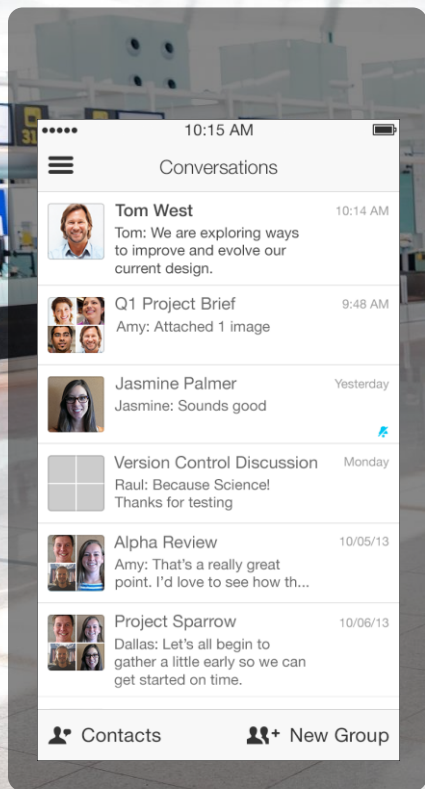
●●●●● 10:15 AM

Conversations

Tom West 10:14 AM
Tom: We are exploring ways to improve and evolve our current design.

Q1 Project Brief 9:48 AM
Amy: Attached 1 image

Jasmine Palmer Yesterday
Jasmine: Sounds good

Version Control Discussion Monday
Raul: Because Science! Thanks for testing

Alpha Review 10/05/13
Amy: That's a really great point. I'd love to see how th...

Project Sparrow 10/06/13
Dallas: Let's all begin to gather a little early so we can get started on time.

Contacts New Group